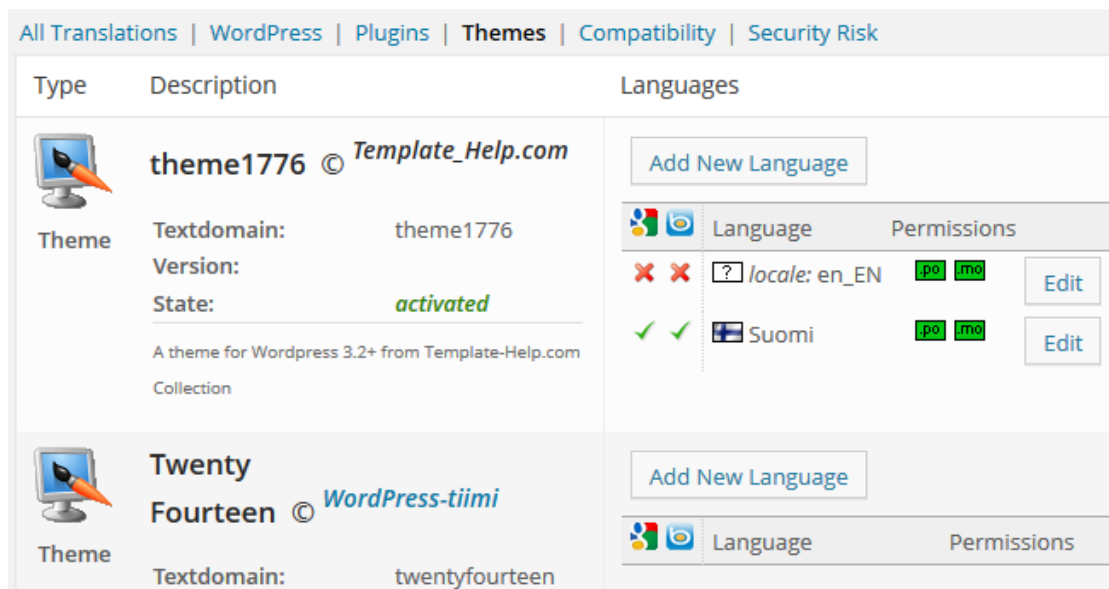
All Translations | WordPress | Plugins | Themes | Compatibility | Security Risk

| Type | Description | Languages |
|---|---|---|
| Theme | theme1776 © Template_Help.com<br>Textdomain: theme1776<br>Version:<br>State: activated<br>A theme for Wordpress 3.2+ from Template-Help.com Collection | Add New Language<br>Language / Permissions<br>? locale: en_EN .po .mo Edit<br>Suomi .po .mo Edit |
| Theme | Twenty Fourteen © WordPress-tiimi<br>Textdomain: twentyfourteen | Add New Language<br>Language / Permissions |